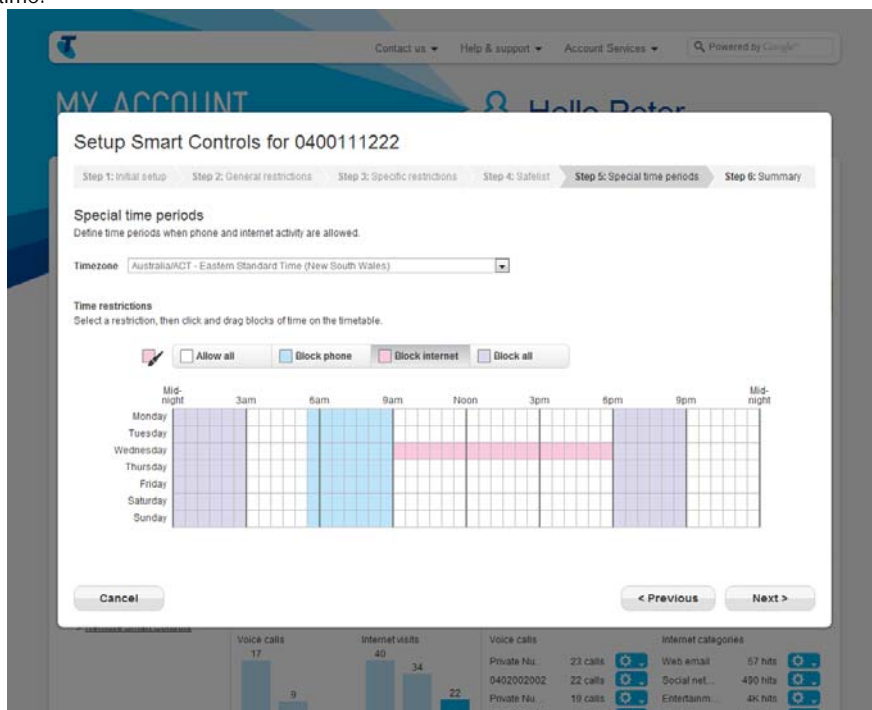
time.

Contact us ▾ Help & support ▾ Account Services ▾ Powered by Google

MY ACCOUNT Hello Peter

Setup Smart Controls for 0400111222

Step 1: Initial setup Step 2: General restrictions Step 3: Specific restrictions Step 4: Safelist Step 5: Special time periods Step 6: Summary

Special time periods
Define time periods when phone and internet activity are allowed.

Timezone Australia/ACT - Eastern Standard Time (New South Wales)

Time restrictions
Select a restriction, then click and drag blocks of time on the timetable.

Allow all Block phone Block internet Block all

Mid-night 3am 6am 9am Noon 3pm 6pm 9pm Mid-night
Monday
Tuesday
Wednesday
Thursday
Friday
Saturday
Sunday

Cancel < Previous Next >

Voice calls Internet visits Voice calls Internet categories
17 40 34 9 22
Private Nu... 23 calls Web email 57 hits
0402002002 22 calls Social net... 490 hits
Private Nu... 19 calls Entertainm... 4K hits